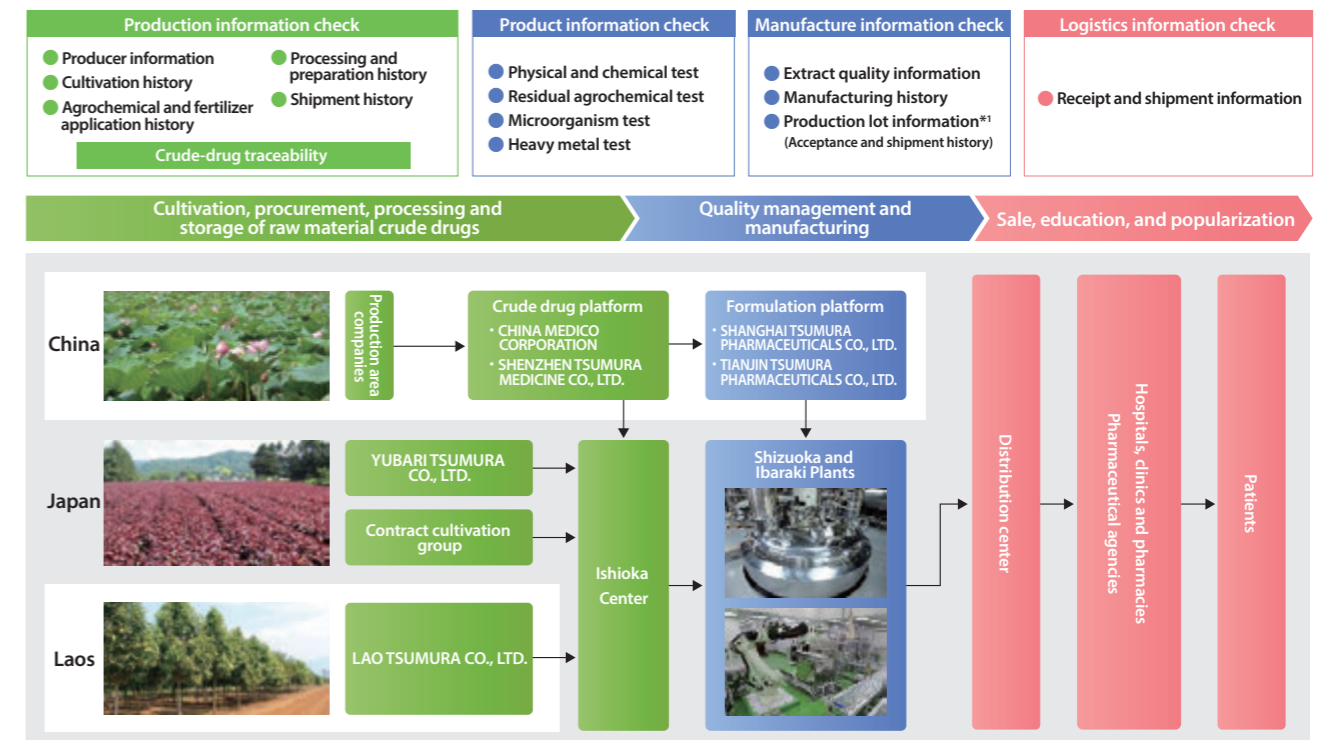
Production information check
Producer information
Cultivation history
Agrochemical and fertilizer application history
Processing and preparation history
Shipment history
Crude-drug traceability

Product information check
Physical and chemical test
Residual agrochemical test
Microorganism test
Heavy metal test

Manufacture information check
Extract quality information
Manufacturing history
Production lot information*1 (Acceptance and shipment history)

Logistics information check
Receipt and shipment information

Cultivation, procurement, processing and storage of raw material crude drugs
Quality management and manufacturing
Sale, education, and popularization

China
Production area companies
Crude drug platform
• CHINA MEDICO CORPORATION
• SHENZHEN TSUMURA MEDICINE CO., LTD.
Formulation platform
• SHANGHAI TSUMURA PHARMACEUTICALS CO., LTD.
• TIANJIN TSUMURA PHARMACEUTICALS CO., LTD.

Japan
YUBARI TSUMURA CO., LTD.
Contract cultivation group

Laos
LAO TSUMURA CO., LTD.

Ishioka Center
Shizuoka and Ibaraki Plants
Distribution center
Hospitals, clinics and pharmacies Pharmaceutical agencies
Patients